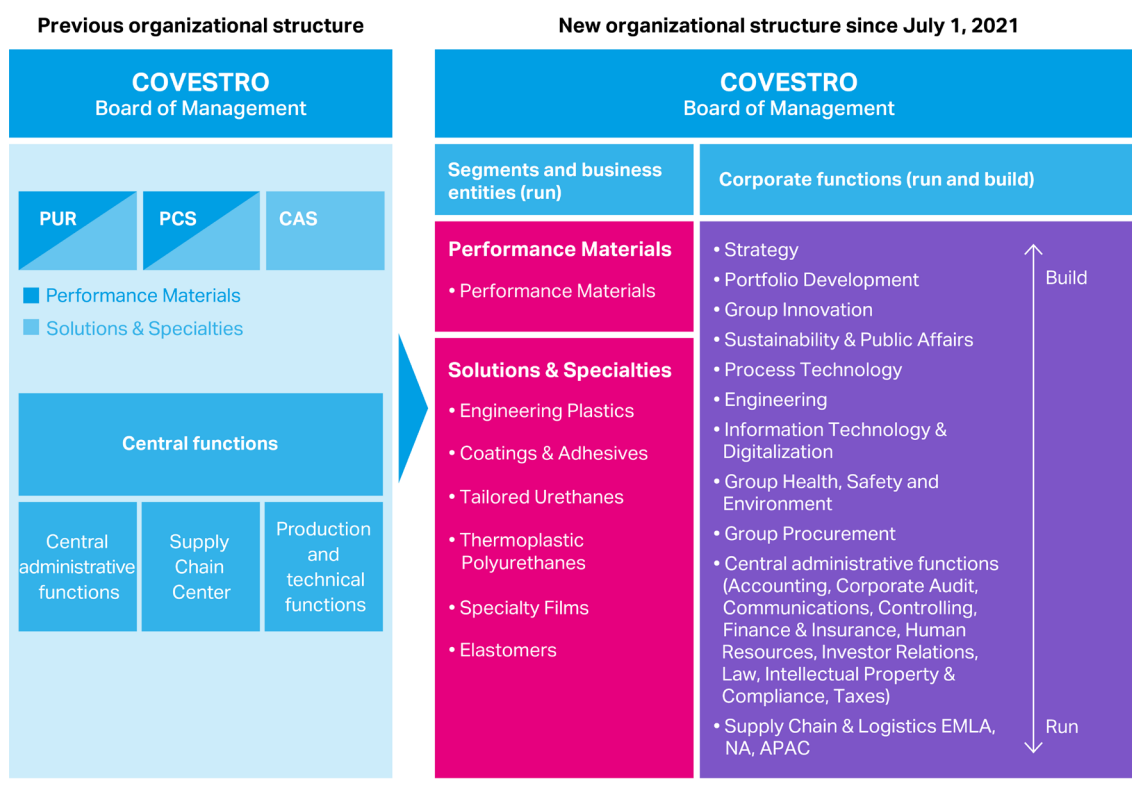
Previous organizational structure

COVESTRO
Board of Management

PUR

PCS

CAS

Performance Materials

Solutions & Specialties

Central functions

Central administrative functions

Supply Chain Center

Production and technical functions

New organizational structure since July 1, 2021

COVESTRO
Board of Management

Segments and business entities (run)

Corporate functions (run and build)

Performance Materials
• Performance Materials

Solutions & Specialties
• Engineering Plastics
• Coatings & Adhesives
• Tailored Urethanes
• Thermoplastic Polyurethanes
• Specialty Films
• Elastomers

• Strategy
• Portfolio Development
• Group Innovation
• Sustainability & Public Affairs
• Process Technology
• Engineering
• Information Technology & Digitalization
• Group Health, Safety and Environment
• Group Procurement
• Central administrative functions (Accounting, Corporate Audit, Communications, Controlling, Finance & Insurance, Human Resources, Investor Relations, Law, Intellectual Property & Compliance, Taxes)
• Supply Chain & Logistics EMLA, NA, APAC

Build

Run